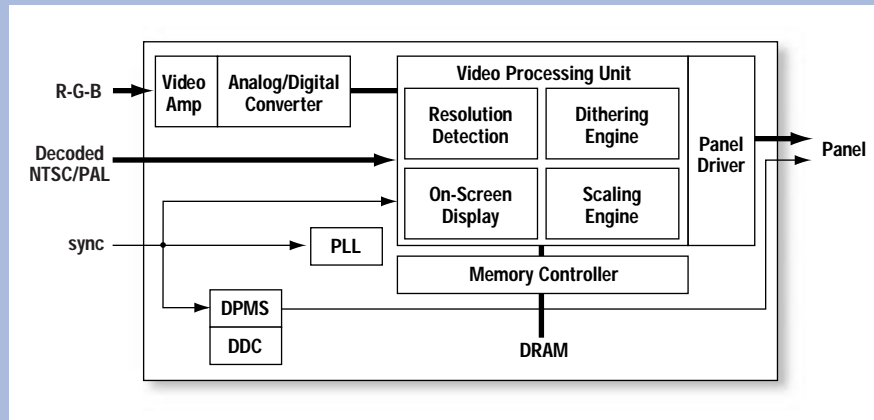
R-G-B

Video Amp

Analog/Digital Converter

Video Processing Unit

Resolution Detection

Dithering Engine

Panel Driver

Panel

Decoded NTSC/PAL

On-Screen Display

Scaling Engine

sync

PLL

Memory Controller

DPMS

DDC

DRAM